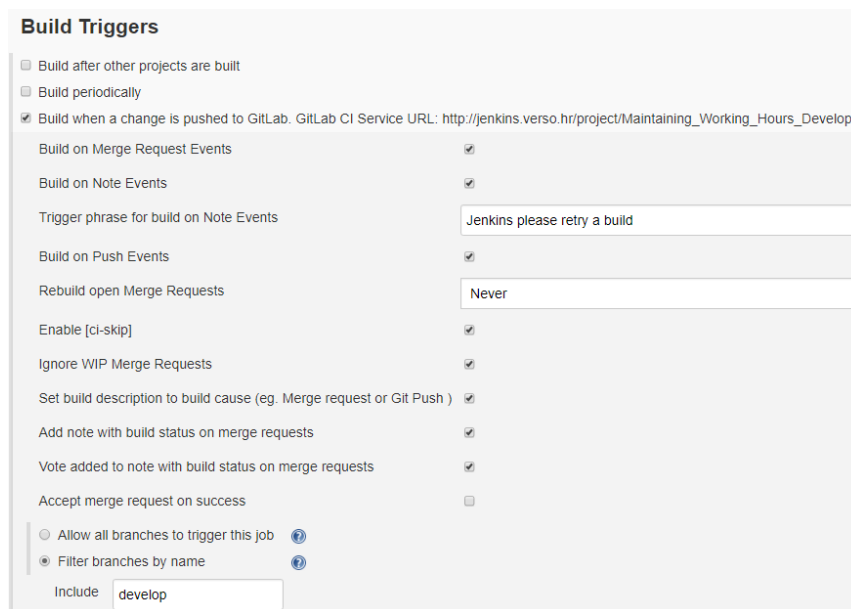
Build Triggers

Build after other projects are built

Build periodically

Build when a change is pushed to GitLab. GitLab CI Service URL: http://jenkins.verso.hr/project/Maintaining_Working_Hours_Develop

Build on Merge Request Events

Build on Note Events

Trigger phrase for build on Note Events
Jenkins please retry a build

Build on Push Events

Rebuild open Merge Requests
Never

Enable [ci-skip]

Ignore WIP Merge Requests

Set build description to build cause (eg. Merge request or Git Push )

Add note with build status on merge requests

Vote added to note with build status on merge requests

Accept merge request on success

Allow all branches to trigger this job

Filter branches by name

Include
develop